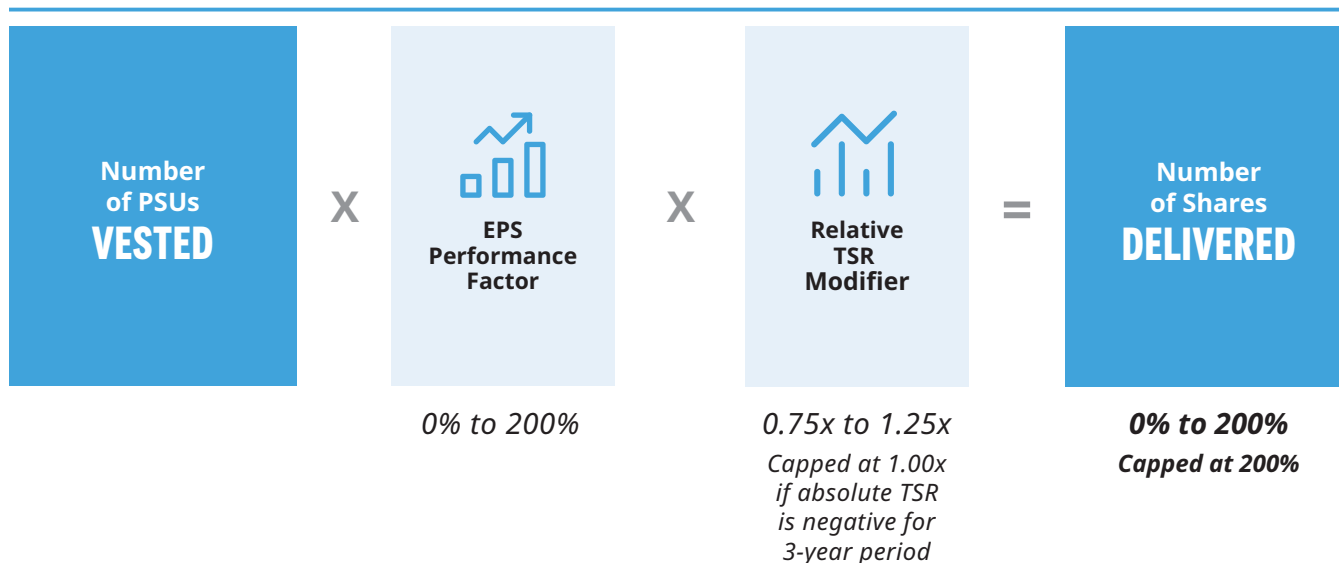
Number of PSUs VESTED

X

EPS Performance Factor

X

Relative TSR Modifier

=

Number of Shares DELIVERED

0% to 200%

0.75x to 1.25x

Capped at 1.00x if absolute TSR is negative for 3-year period

0% to 200%

Capped at 200%